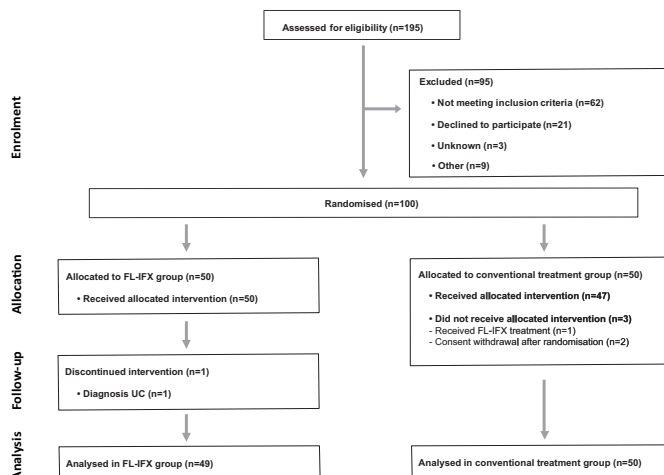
Enrolment

Assessed for eligibility (n=195)

Excluded (n=95)
• Not meeting inclusion criteria (n=62)
• Declined to participate (n=21)
• Unknown (n=3)
• Other (n=9)

Randomised (n=100)

Allocation

Allocated to FL-IFX group (n=50)
• Received allocated intervention (n=50)

Allocated to conventional treatment group (n=50)
• Received allocated intervention (n=47)
• Did not receive allocated intervention (n=3)
- Received FL-IFX treatment (n=1)
- Consent withdrawal after randomisation (n=2)

Follow-up

Discontinued intervention (n=1)
• Diagnosis UC (n=1)

Analysis

Analysed in FL-IFX group (n=49)

Analysed in conventional treatment group (n=50)